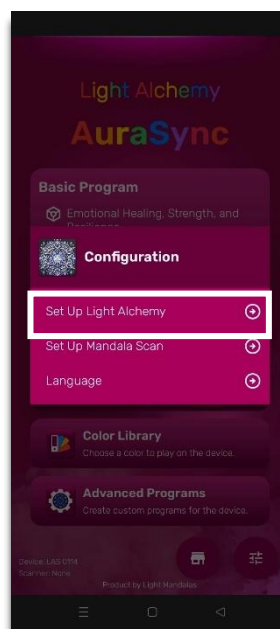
Light Alchemy

AuraSync

Basic Program

Emotional Healing, Strength, and Resilience

Configuration

Set Up Light Alchemy

Set Up Mandala Scan

Language

Color Library

Choose a color to play on the device.

Advanced Programs

Create custom programs for the device.

Device: LAS U114
Scanner: None

Product by Light Mandalas